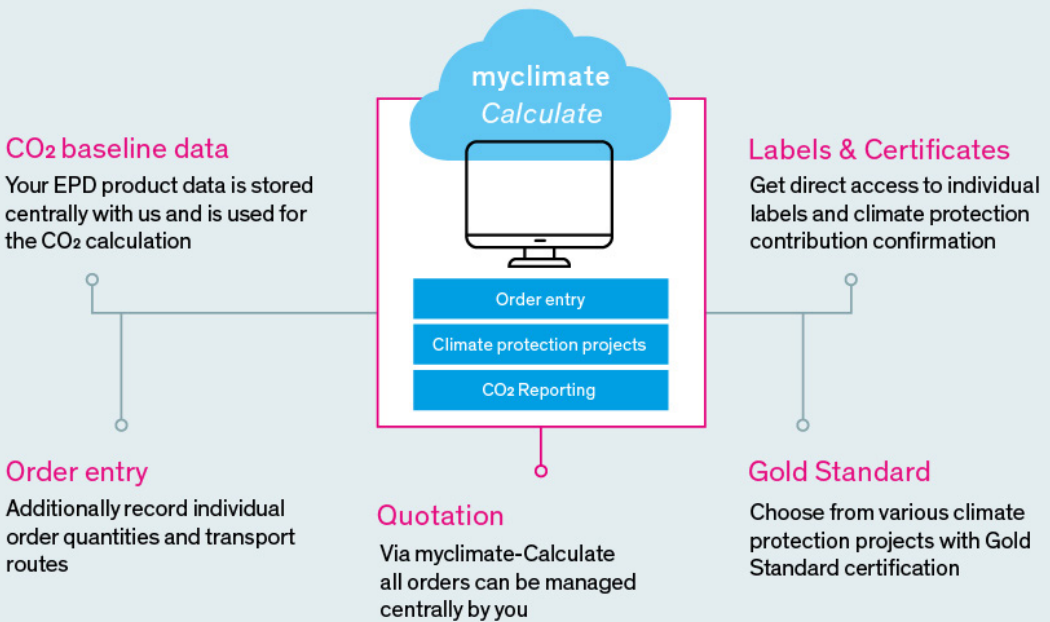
myclimate
Calculate

$CO_2$ baseline data
Your EPD product data is stored centrally with us and is used for the $CO_2$ calculation

Labels & Certificates
Get direct access to individual labels and climate protection contribution confirmation

Order entry
Climate protection projects
$CO_2$ Reporting

Order entry
Additionally record individual order quantities and transport routes

Quotation
Via myclimate-Calculate all orders can be managed centrally by you

Gold Standard
Choose from various climate protection projects with Gold Standard certification